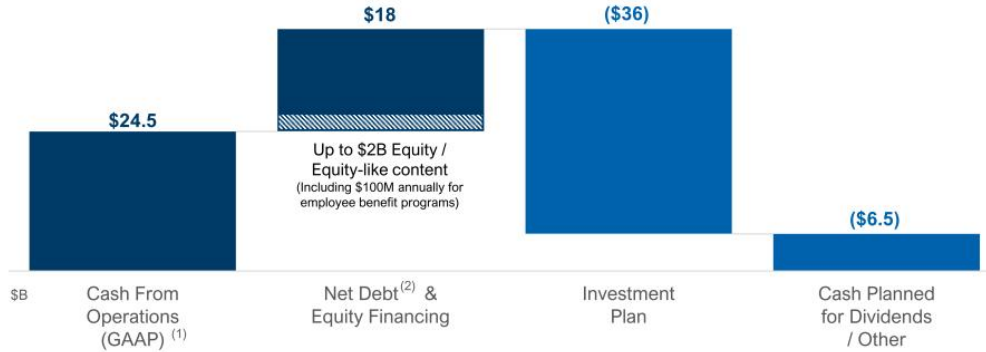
$18

($36)

$24.5

Up to $2B Equity / Equity-like content (Including $100M annually for employee benefit programs)

($6.5)

$B

Cash From Operations (GAAP) $^{(1)}$

Net Debt $^{(2)}$ & Equity Financing

Investment Plan

Cash Planned for Dividends / Other